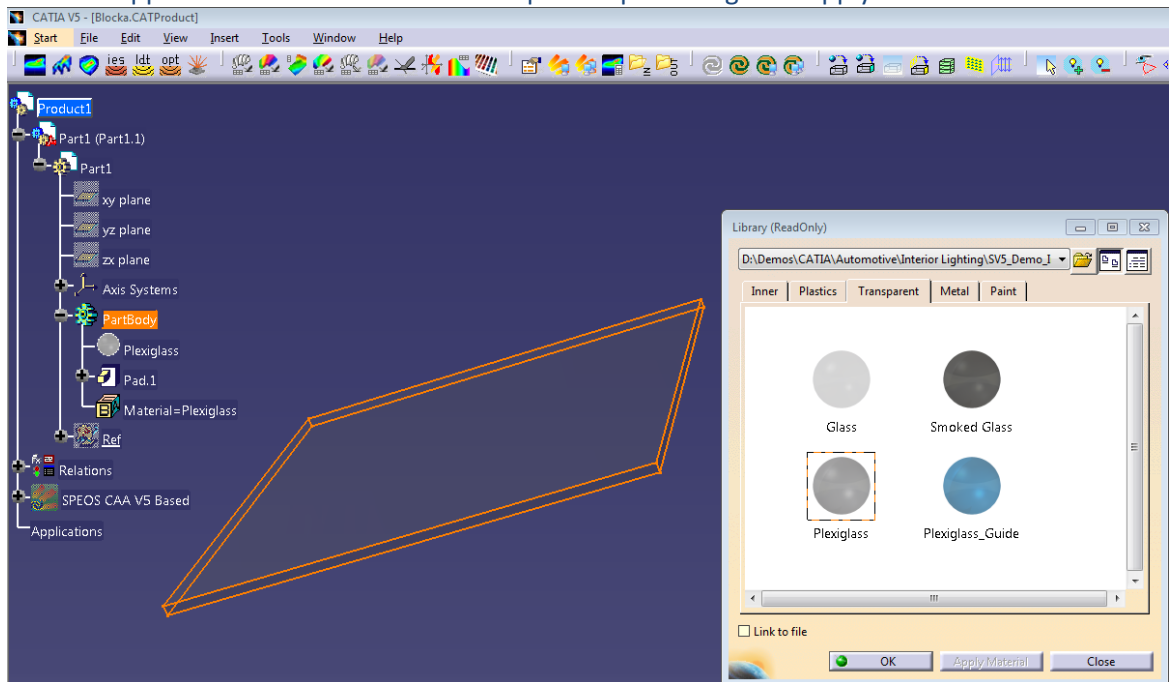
CATIA V5 - [Blocka.CATProduct]

Start File Edit View Insert Tools Window Help

ies ldt opt

Product1
Part1 (Part1.1)
Part1
xy plane
yz plane
zx plane
Axis Systems
PartBody
Plexiglass
Pad.1
Material=Plexiglass
Ref
Relations
SPEOS CAA V5 Based
Applications

Library (ReadOnly)
D:\Demos\CATIA\Automotive\Interior Lighting\SV5_Demo_I
Inner Plastics Transparent Metal Paint
Glass
Smoked Glass
Plexiglass
Plexiglass_Guide
Link to file
OK
Apply Material
Close